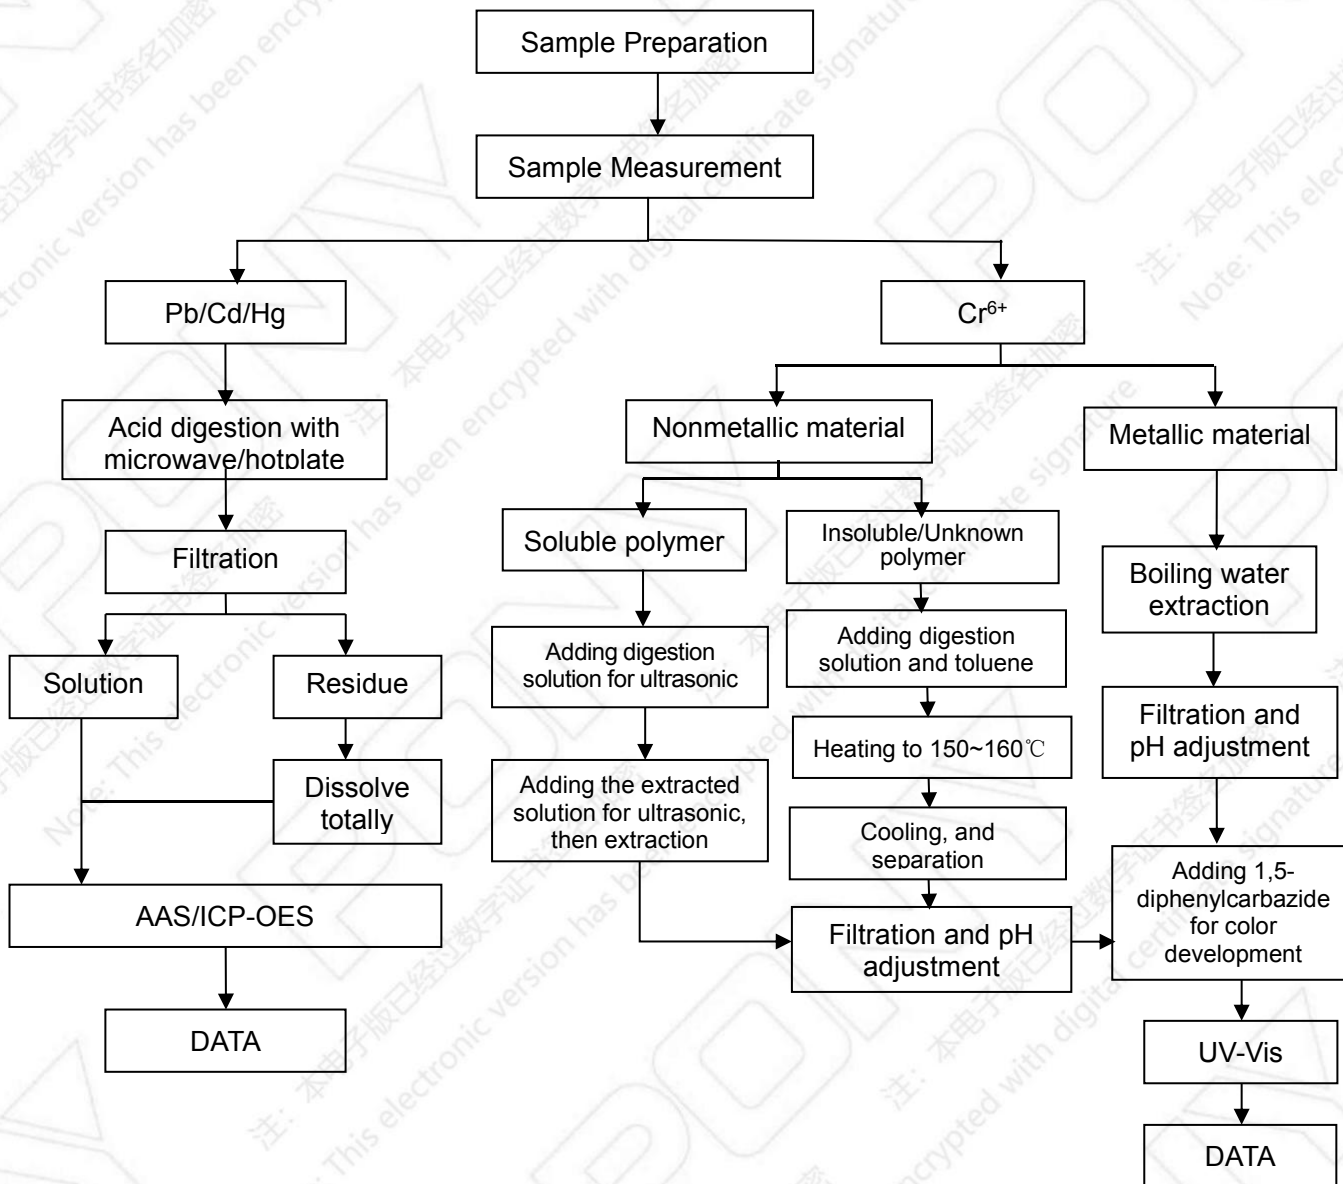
Sample Preparation

Sample Measurement

Pb/Cd/Hg

Acid digestion with microwave/hotplate

Filtration

Solution

Residue

Dissolve totally

AAS/ICP-OES

DATA

$Cr^{6+}$

Nonmetallic material

Soluble polymer

Adding digestion solution for ultrasonic

Adding the extracted solution for ultrasonic, then extraction

Insoluble/Unknown polymer

Adding digestion solution and toluene

Heating to 150~160℃

Cooling, and separation

Filtration and pH adjustment

Metallic material

Boiling water extraction

Filtration and pH adjustment

Adding 1,5-diphenylcarbazide for color development

UV-Vis

DATA

本电子版已经过数字证书签名加密 Note: This electronic version has been encrypted with digital certificate signature

注：本电子版已经过数字证书签名加密 Note: This electronic version has been encrypted with digital certificate signature